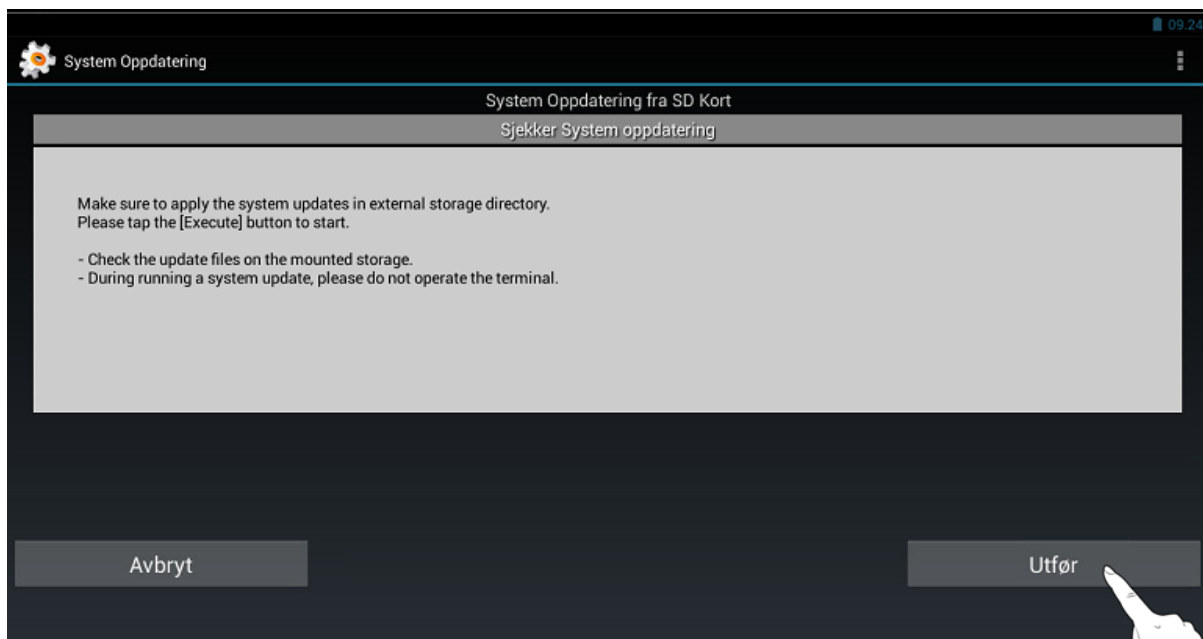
09.24

System Oppdatering

System Oppdatering fra SD Kort

Sjekker System oppdatering

Make sure to apply the system updates in external storage directory.
Please tap the [Execute] button to start.

- Check the update files on the mounted storage.
- During running a system update, please do not operate the terminal.

Avbryt

Utfør